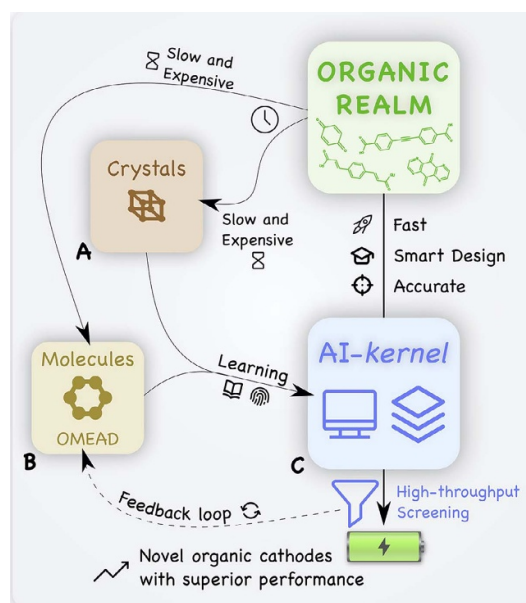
Slow and Expensive

ORGANIC REALM

Crystals

Slow and Expensive

A

Fast

Smart Design

Accurate

Molecules

OMEAD

Learning

AI-kernel

B

C

Feedback loop

High-throughput Screening

Novel organic cathodes with superior performance